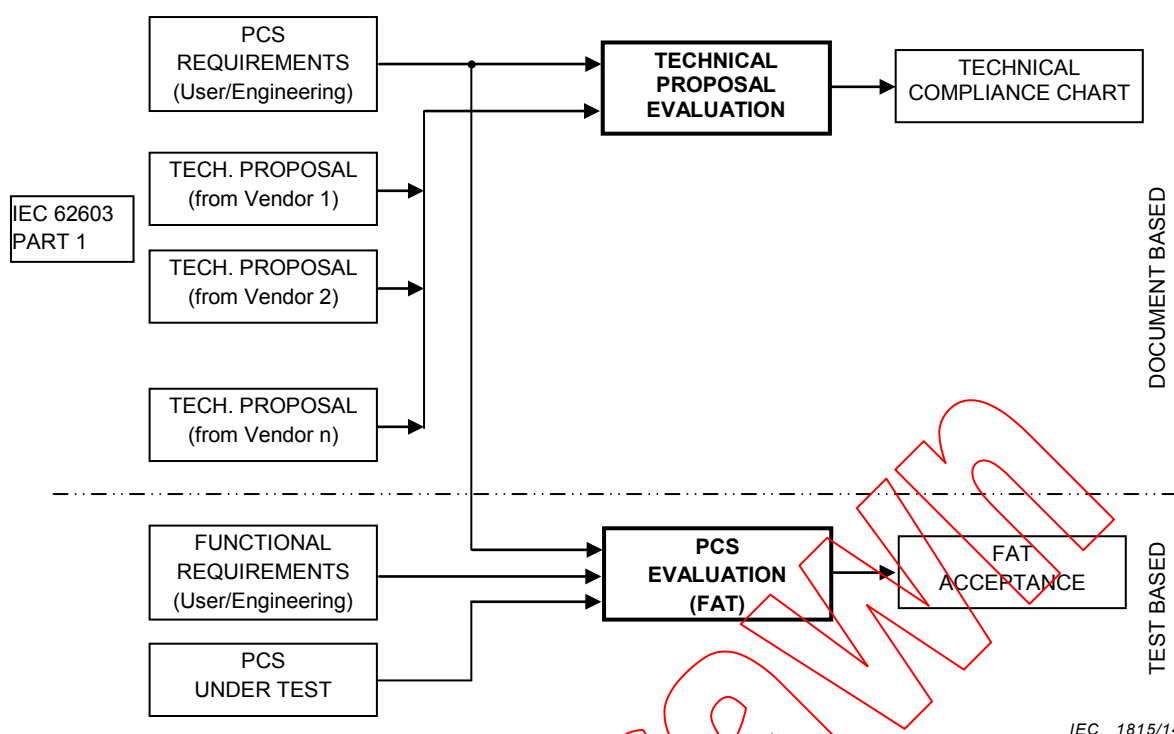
PCS REQUIREMENTS (User/Engineering)

TECHNICAL PROPOSAL EVALUATION

TECHNICAL COMPLIANCE CHART

IEC 62603 PART 1

TECH. PROPOSAL (from Vendor 1)

TECH. PROPOSAL (from Vendor 2)

TECH. PROPOSAL (from Vendor n)

DOCUMENT BASED

FUNCTIONAL REQUIREMENTS (User/Engineering)

PCS EVALUATION (FAT)

FAT ACCEPTANCE

PCS UNDER TEST

TEST BASED

Withdrawn

IEC 1815/1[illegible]